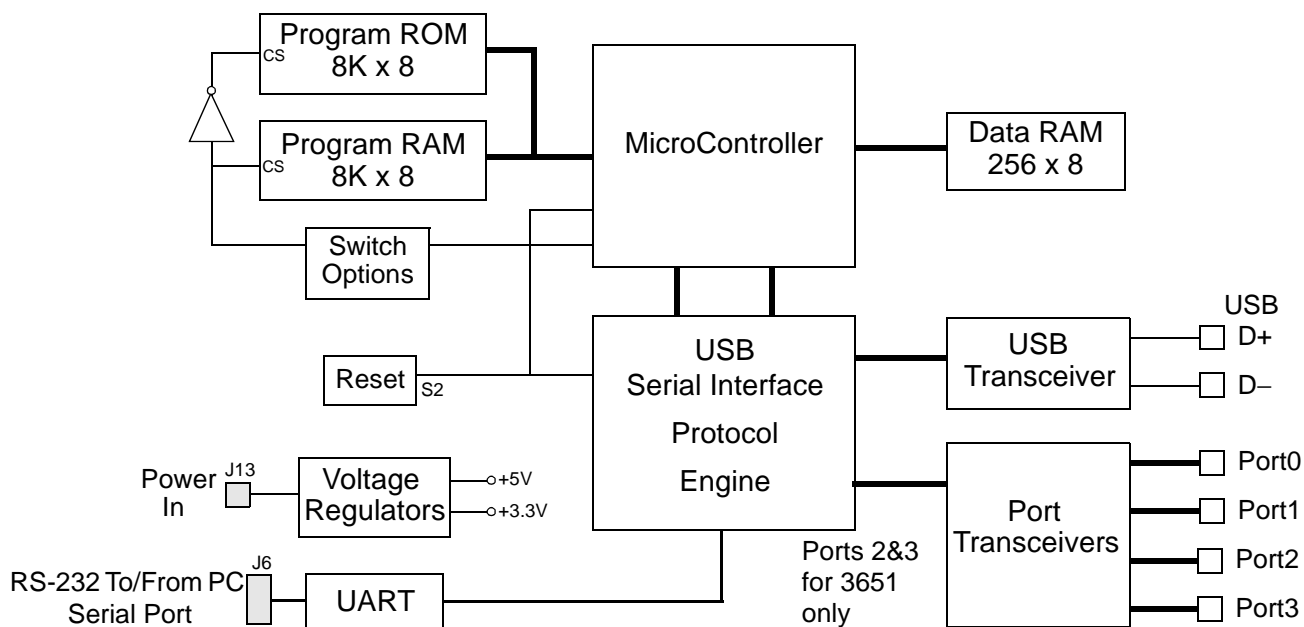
CS
Program ROM
8K x 8

CS
Program RAM
8K x 8

MicroController

Data RAM
256 x 8

Switch
Options

USB

Reset
S2

USB
Serial Interface
Protocol
Engine

USB
Transceiver

D+

D–

Power
In
J13

Voltage
Regulators

+5V
+3.3V

Port
Transceivers

Port0
Port1
Port2
Port3

Ports 2&3
for 3651
only

RS-232 To/From PC
Serial Port
J6

UART